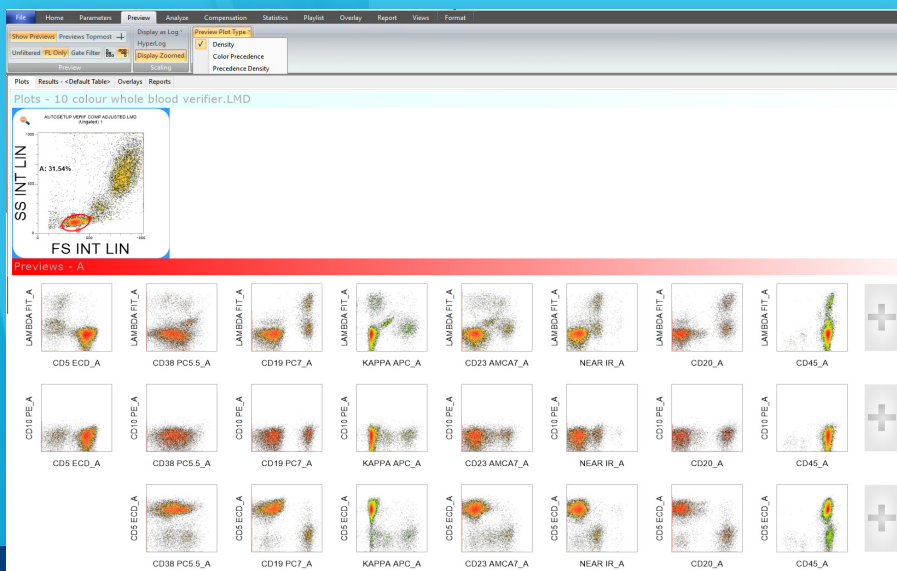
File Home Parameters Preview Analyze Compensation Statistics Playlist Overlay Report Views Format

Show Previews Previews Topmost
Unfiltered FL Only Gate Filter
Preview

Display as Log
HyperLog
Display Zoomed
Scaling

Preview Plot Type
✓ Density
Color Precedence
Precedence Density

Plots Results - <Default Table> Overlays Reports

Plots - 10 colour whole blood verifier.LMD

AUTOSETUP VERIF COMP ADJUSTED.LMD
(Ungated) 1

A: 31.54%

SS INT LIN

FS INT LIN

Previews - A

LAMBDA FIT_A CD5 ECD_A
LAMBDA FIT_A CD38 PC5.5_A
LAMBDA FIT_A CD19 PC7_A
LAMBDA FIT_A KAPPA APC_A
LAMBDA FIT_A CD23 AMCA7_A
LAMBDA FIT_A NEAR IR_A
LAMBDA FIT_A CD20_A
LAMBDA FIT_A CD45_A

CD10 PE_A CD5 ECD_A
CD10 PE_A CD38 PC5.5_A
CD10 PE_A CD19 PC7_A
CD10 PE_A KAPPA APC_A
CD10 PE_A CD23 AMCA7_A
CD10 PE_A NEAR IR_A
CD10 PE_A CD20_A
CD10 PE_A CD45_A

CD5 ECD_A CD38 PC5.5_A
CD5 ECD_A CD19 PC7_A
CD5 ECD_A KAPPA APC_A
CD5 ECD_A CD23 AMCA7_A
CD5 ECD_A NEAR IR_A
CD5 ECD_A CD20_A
CD5 ECD_A CD45_A